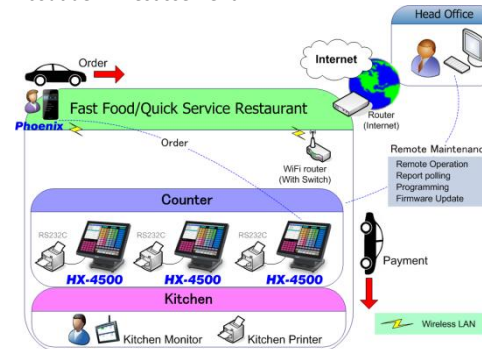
Head Office

Order

Internet

Fast Food/Quick Service Restaurant

Router (Internet)

Phoenix

Order

WiFi router (With Switch)

Remote Maintenanc

Remote Operation
Report polling
Programming
Firmware Update

Counter

RS232C

RS232C

RS232C

HX-4500

HX-4500

HX-4500

Payment

Kitchen

Kitchen Monitor

Kitchen Printer

Wireless LAN